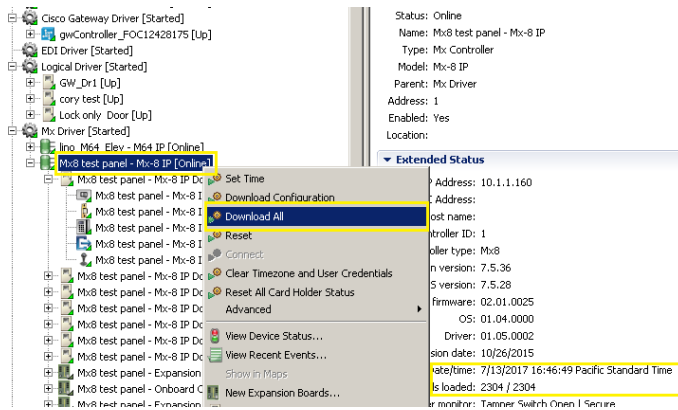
Cisco Gateway Driver [Started]
gwController_FOC12428175 [Up]
EDI Driver [Started]
Logical Driver [Started]
GW_Dr1 [Up]
cory test [Up]
Lock only Door [Up]
Mx Driver [Started]
lino_M64_Elev - M64 IP [Online]
Mx8 test panel - Mx-8 IP [Online]
Mx8 test panel - Mx-8 IP Do
Mx8 test panel - Mx-8 I
Mx8 test panel - Mx-8 I
Mx8 test panel - Mx-8 I
Mx8 test panel - Mx-8 I
Mx8 test panel - Mx-8 I
Mx8 test panel - Mx-8 IP Do
Mx8 test panel - Mx-8 IP Do
Mx8 test panel - Mx-8 IP Do
Mx8 test panel - Mx-8 IP Do
Mx8 test panel - Mx-8 IP Do
Mx8 test panel - Mx-8 IP Do
Mx8 test panel - Expansion
Mx8 test panel - Onboard C
Mx8 test panel - Expansion

Set Time
Download Configuration
Download All
Reset
Connect
Clear Timezone and User Credentials
Reset All Card Holder Status
Advanced
View Device Status...
View Recent Events...
Show in Maps
New Expansion Boards...

Status: Online
Name: Mx8 test panel - Mx-8 IP
Type: Mx Controller
Model: Mx-8 IP
Parent: Mx Driver
Address: 1
Enabled: Yes
Location:
Extended Status
P Address: 10.1.1.160
Address:
ost name:
ntroller ID: 1
oller type: Mx8
n version: 7.5.36
S version: 7.5.36
firmware: 02.01.0025
OS: 01.04.0000
Driver: 01.05.0002
sion date: 10/26/2015
ate/time: 7/13/2017 16:46:49 Pacific Standard Time
s loaded: 2304 / 2304
r monitor: Tamper Switch Open | Secure